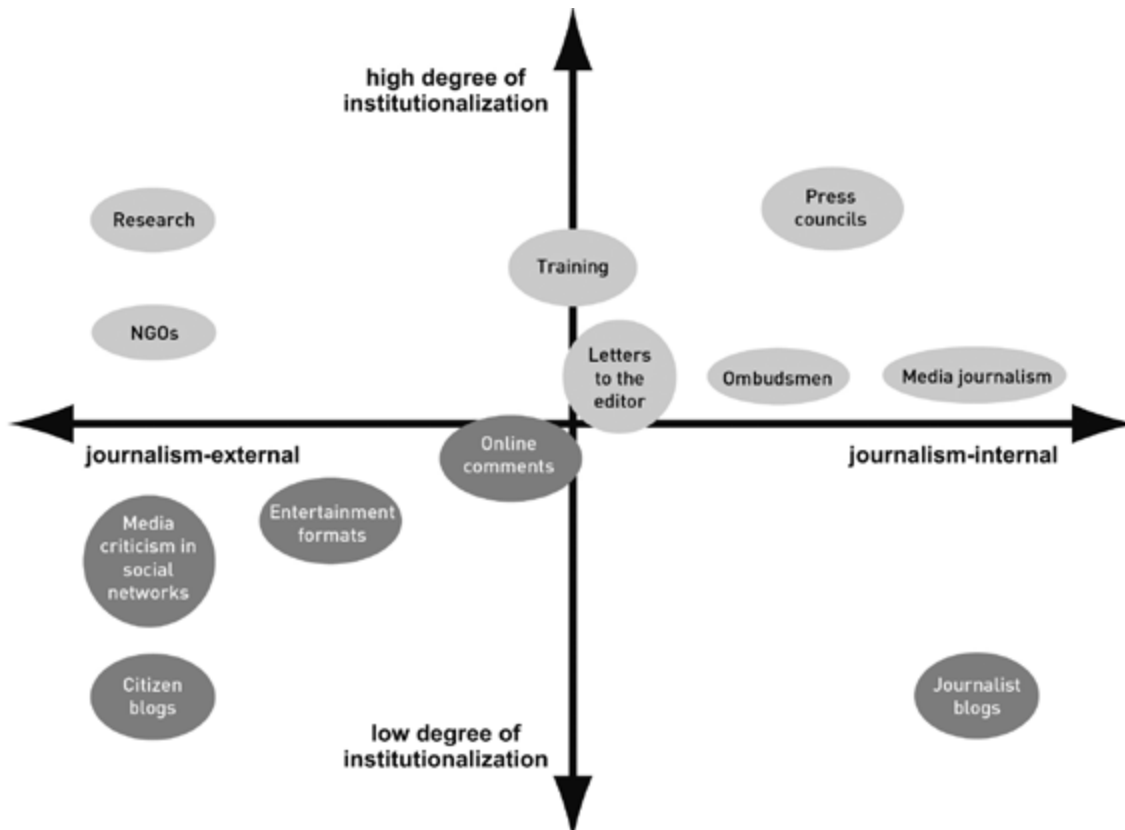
high degree of institutionalization

Research

Press councils

Training

NGOs

Letters to the editor

Ombudsmen

Media journalism

journalism-external

Online comments

journalism-internal

Entertainment formats

Media criticism in social networks

Citizen blogs

Journalist blogs

low degree of institutionalization